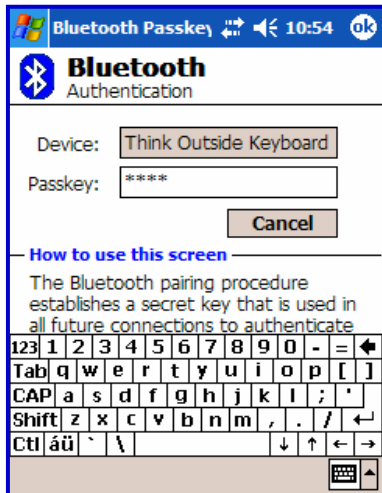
Bluetooth Passkey 10:54 ok

Bluetooth
Authentication

Device: Think Outside Keyboard

Passkey: ****

Cancel

How to use this screen

The Bluetooth pairing procedure establishes a secret key that is used in all future connections to authenticate

123 1 2 3 4 5 6 7 8 9 0 - =
Tab q w e r t y u i o p [ ]
CAP a s d f g h j k l ; '
Shift z x c v b n m , . /
Ctl áü ` \